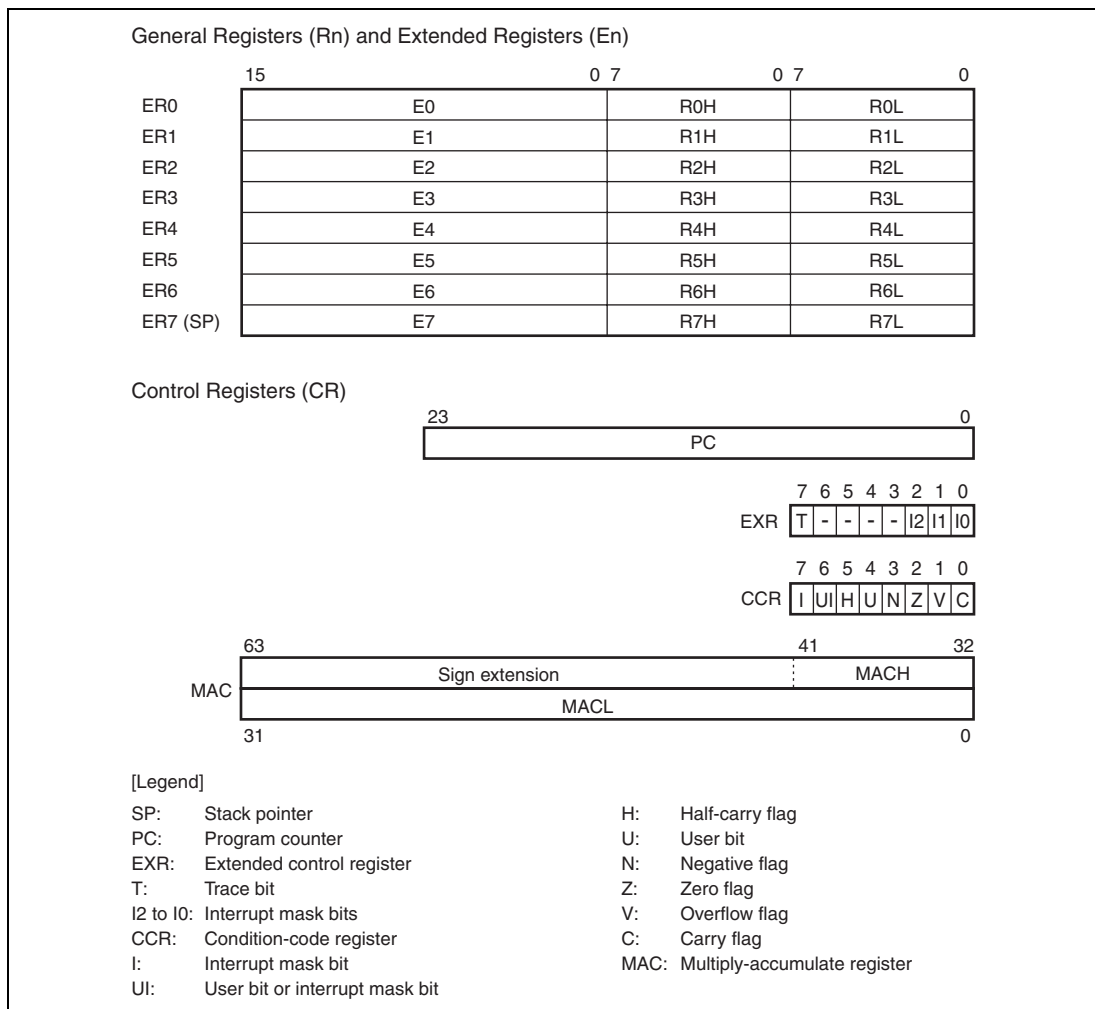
General Registers (Rn) and Extended Registers (En)

|  | 15 0 | 7 0 | 7 0 |
|---|---|---|---|
| ER0 | E0 | R0H | R0L |
| ER1 | E1 | R1H | R1L |
| ER2 | E2 | R2H | R2L |
| ER3 | E3 | R3H | R3L |
| ER4 | E4 | R4H | R4L |
| ER5 | E5 | R5H | R5L |
| ER6 | E6 | R6H | R6L |
| ER7 (SP) | E7 | R7H | R7L |

Control Registers (CR)

23 0
PC

| | 7 | 6 | 5 | 4 | 3 | 2 | 1 | 0 |
|---|---|---|---|---|---|---|---|---|
| EXR | T | - | - | - | - | I2 | I1 | I0 |

| | 7 | 6 | 5 | 4 | 3 | 2 | 1 | 0 |
|---|---|---|---|---|---|---|---|---|
| CCR | I | UI | H | U | N | Z | V | C |

63 41 32
MAC Sign extension MACH
MACL
31 0

[Legend]
SP: Stack pointer
PC: Program counter
EXR: Extended control register
T: Trace bit
I2 to I0: Interrupt mask bits
CCR: Condition-code register
I: Interrupt mask bit
UI: User bit or interrupt mask bit
H: Half-carry flag
U: User bit
N: Negative flag
Z: Zero flag
V: Overflow flag
C: Carry flag
MAC: Multiply-accumulate register